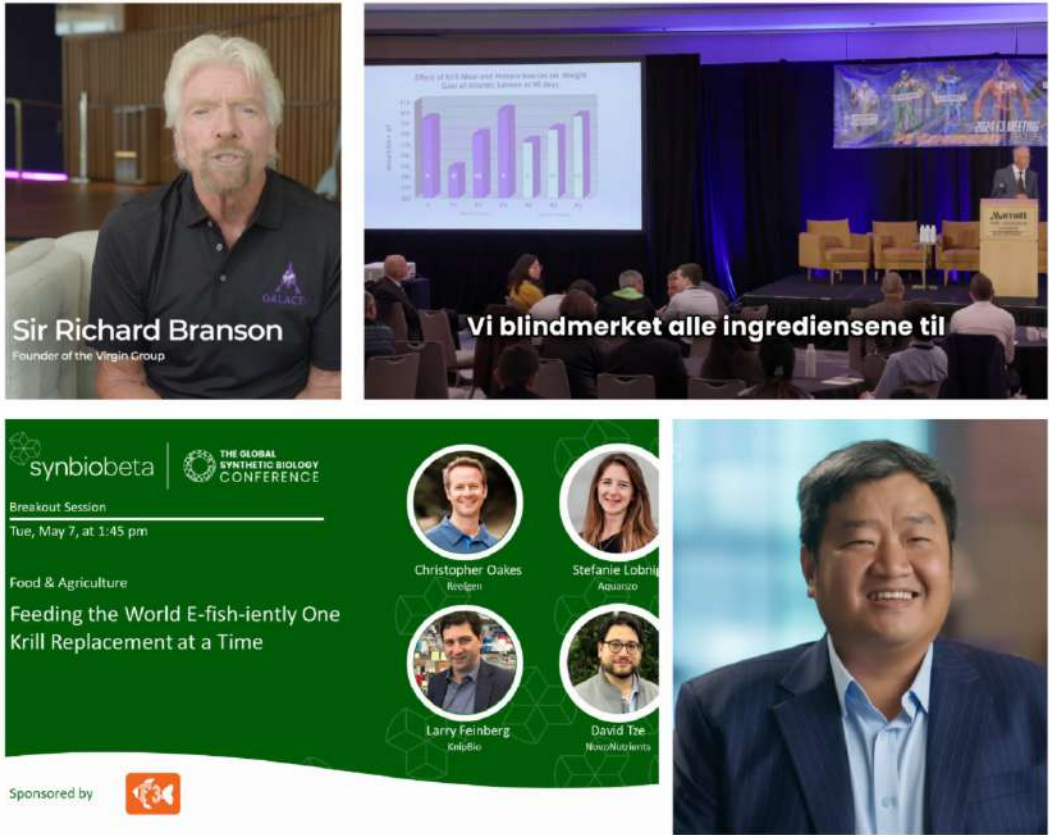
GALACTIC

Sir Richard Branson
Founder of the Virgin Group

Effect of Krill Meal and Protein Sources on Weight Gain of Atlantic Salmon at 90 days

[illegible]

2024 F3 MEETING

Marriott

Vi blindmerket alle ingrediensene til

synbiobeta

THE GLOBAL SYNTHETIC BIOLOGY CONFERENCE

Breakout Session
Tue, May 7, at 1:45 pm

Food & Agriculture

Feeding the World E-fish-iently One Krill Replacement at a Time

Christopher Oakes
Reelgen

Stefanie Lobnig
Aquanzo

Larry Feinberg
KnipBio

David Tze
NovoNutrients

Sponsored by

F3